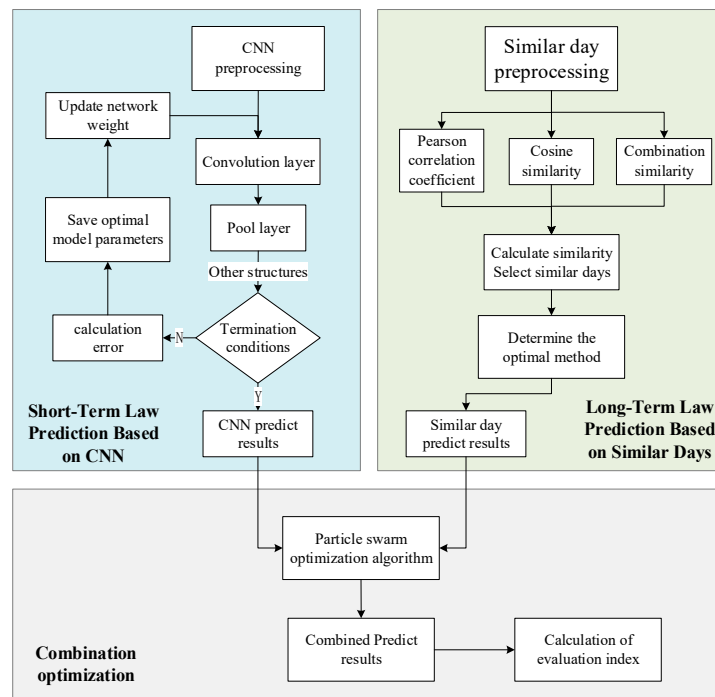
CNN preprocessing

Update network weight

Convolution layer

Pool layer

Save optimal model parameters

Other structures

calculation error

N

Termination conditions

Y

Short-Term Law Prediction Based on CNN

CNN predict results

Similar day preprocessing

Pearson correlation coefficient

Cosine similarity

Combination similarity

Calculate similarity Select similar days

Determine the optimal method

Similar day predict results

Long-Term Law Prediction Based on Similar Days

Particle swarm optimization algorithm

Combination optimization

Combined Predict results

Calculation of evaluation index